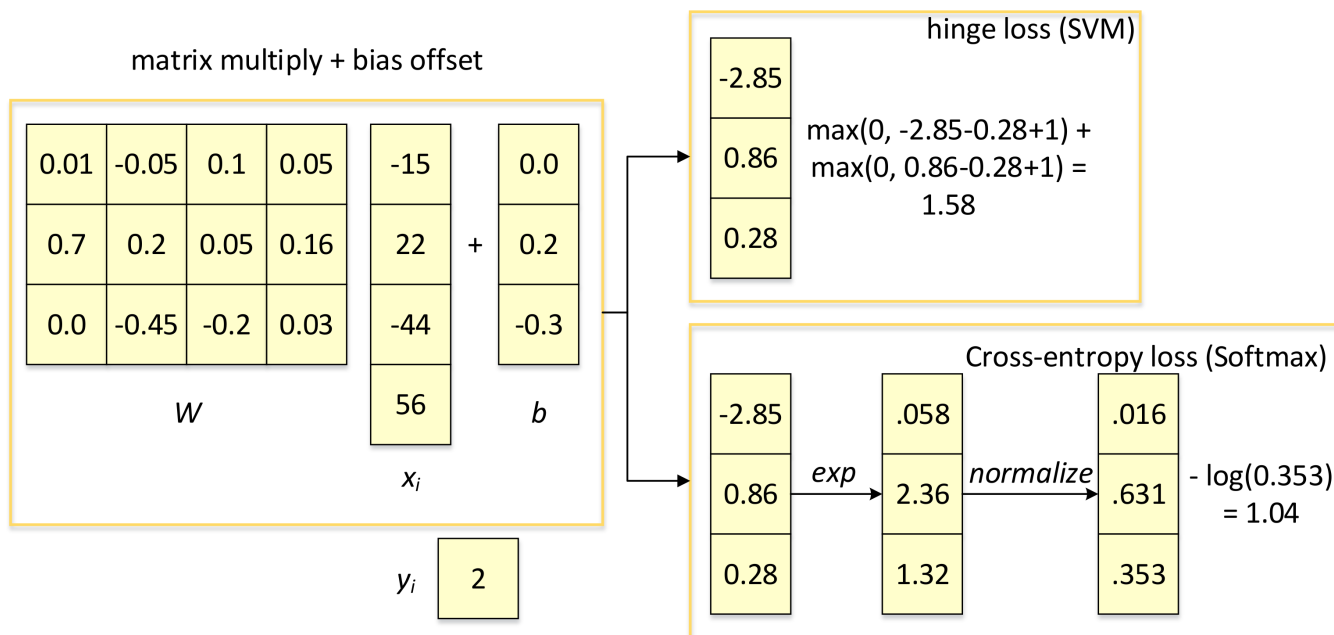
matrix multiply + bias offset

| 0.01 | -0.05 | 0.1 | 0.05 |
|---|---|---|---|
| 0.7 | 0.2 | 0.05 | 0.16 |
| 0.0 | -0.45 | -0.2 | 0.03 |

$W$

| -15 |
|---|
| 22 |
| -44 |
| 56 |

$x_i$

+

| 0.0 |
|---|
| 0.2 |
| -0.3 |

$b$

$y_i$ 2

hinge loss (SVM)

| -2.85 |
|---|
| 0.86 |
| 0.28 |

max(0, -2.85-0.28+1) + max(0, 0.86-0.28+1) = 1.58

Cross-entropy loss (Softmax)

| -2.85 |
|---|
| 0.86 |
| 0.28 |

exp

| .058 |
|---|
| 2.36 |
| 1.32 |

normalize

| .016 |
|---|
| .631 |
| .353 |

- log(0.353) = 1.04